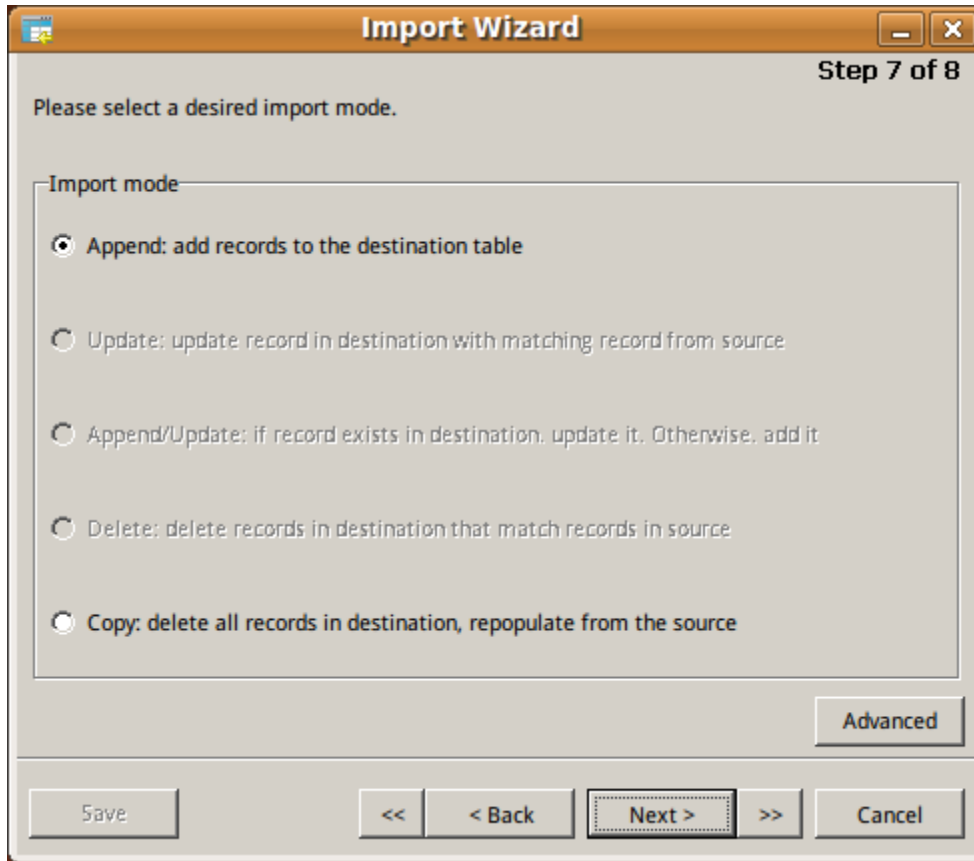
Import Wizard

Step 7 of 8

Please select a desired import mode.

Import mode

Append: add records to the destination table

Update: update record in destination with matching record from source

Append/Update: if record exists in destination. update it. Otherwise. add it

Delete: delete records in destination that match records in source

Copy: delete all records in destination, repopulate from the source

Advanced

Save

<<

< Back

Next >

>>

Cancel